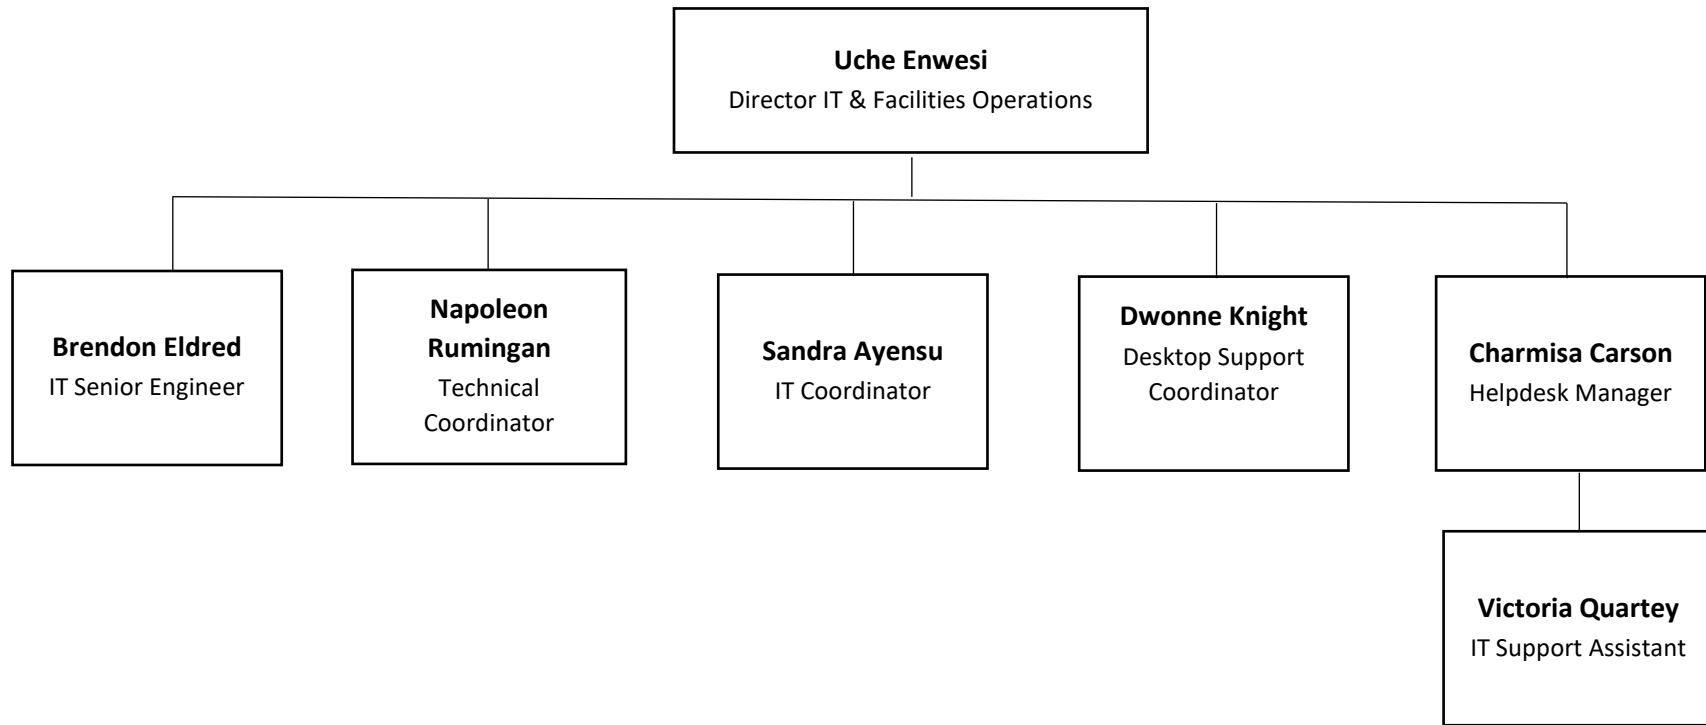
**Uche Enwesi**
Director IT & Facilities Operations

**Brendon Eldred**
IT Senior Engineer

**Napoleon Rumingan**
Technical Coordinator

**Sandra Ayensu**
IT Coordinator

**Dwonne Knight**
Desktop Support Coordinator

**Charmisa Carson**
Helpdesk Manager

**Victoria Quartey**
IT Support Assistant